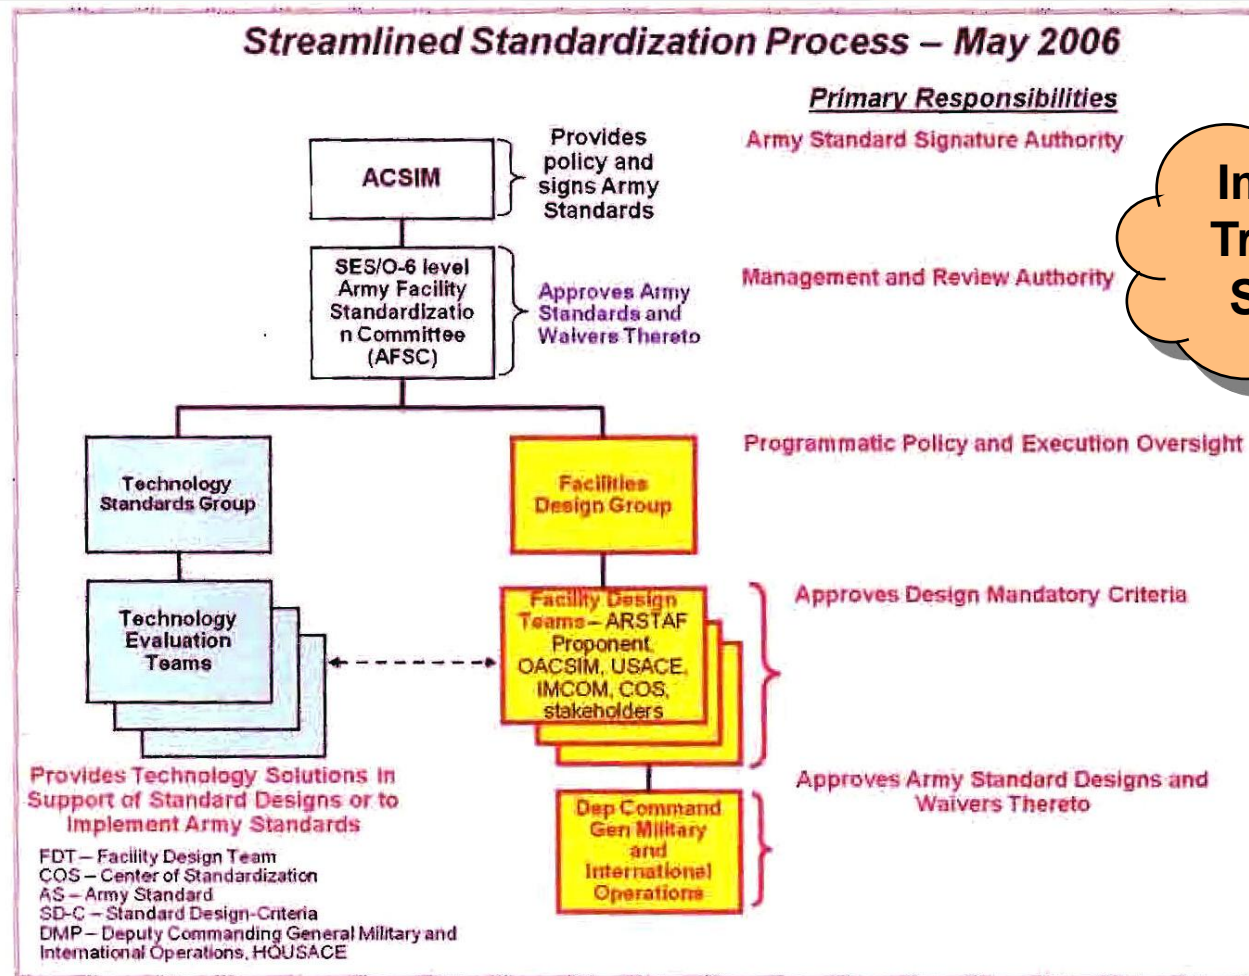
Streamlined Standardization Process – May 2006

Primary Responsibilities

ACSIM

Provides policy and signs Army Standards

Army Standard Signature Authority

In
Tr
S

SES/O-6 level Army Facility Standardization Committee (AFSC)

Approves Army Standards and Waivers Thereto

Management and Review Authority

Technology Standards Group

Facilities Design Group

Programmatic Policy and Execution Oversight

Technology Evaluation Teams

Facility Design Teams – ARSTAF Proponent, OACSIM, USACE, IMCOM, COS, stakeholders

Approves Design Mandatory Criteria

Provides Technology Solutions in Support of Standard Designs or to Implement Army Standards

Dep Command Gen Military and International Operations

Approves Army Standard Designs and Waivers Thereto

FDT – Facility Design Team
COS – Center of Standardization
AS – Army Standard
SD-C – Standard Design-Criteria
DMP – Deputy Commanding General Military and International Operations, HQUSACE